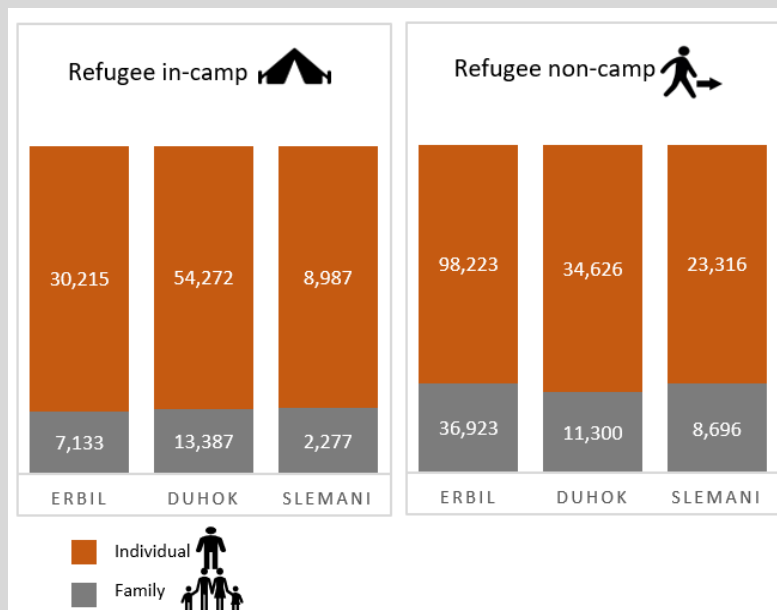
Refugee in-camp

| | ERBIL | DUHOK | SLEMANI |
|---|---|---|---|
| Individual | 30,215 | 54,272 | 8,987 |
| Family | 7,133 | 13,387 | 2,277 |

Refugee non-camp

| | ERBIL | DUHOK | SLEMANI |
|---|---|---|---|
| Individual | 98,223 | 34,626 | 23,316 |
| Family | 36,923 | 11,300 | 8,696 |

Individual
Family